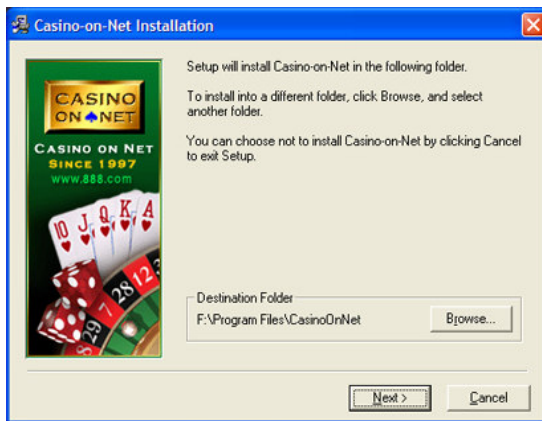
Casino-on-Net Installation

CASINO ON NET
CASINO ON NET
SINCE 1997
www.888.com

Setup will install Casino-on-Net in the following folder.

To install into a different folder, click Browse, and select another folder.

You can choose not to install Casino-on-Net by clicking Cancel to exit Setup.

Destination Folder
F:\Program Files\CasinoOnNet

Browse...

Next >

Cancel